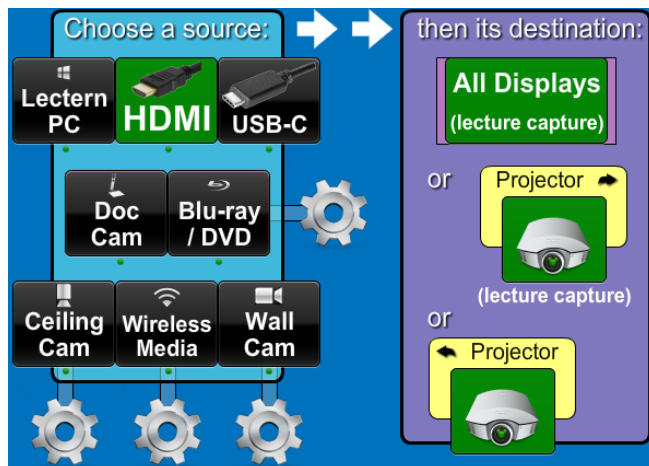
Choose a source:

Lectern PC

HDMI

USB-C

Doc Cam

Blu-ray / DVD

Ceiling Cam

Wireless Media

Wall Cam

then its destination:

All Displays (lecture capture)

or

Projector

(lecture capture)

or

Projector